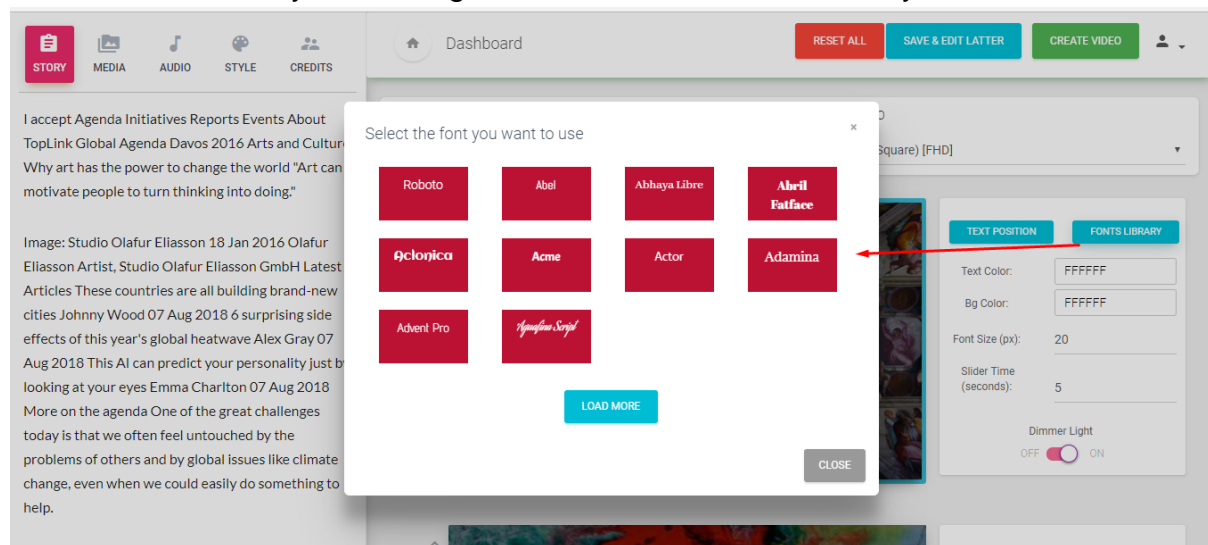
STORY MEDIA AUDIO STYLE CREDITS

Dashboard

RESET ALL SAVE & EDIT LATTER CREATE VIDEO

I accept Agenda Initiatives Reports Events About TopLink Global Agenda Davos 2016 Arts and Culture Why art has the power to change the world "Art can motivate people to turn thinking into doing."

Image: Studio Olafur Eliasson 18 Jan 2016 Olafur Eliasson Artist, Studio Olafur Eliasson GmbH Latest Articles These countries are all building brand-new cities Johnny Wood 07 Aug 2018 6 surprising side effects of this year's global heatwave Alex Gray 07 Aug 2018 This AI can predict your personality just by looking at your eyes Emma Charlton 07 Aug 2018 More on the agenda One of the great challenges today is that we often feel untouched by the problems of others and by global issues like climate change, even when we could easily do something to help.

Select the font you want to use

×

Roboto
Abel
Abhaya Libre
Abril Fatface
Aclonica
Acme
Actor
Adamina
Advent Pro
Aguafina Script

LOAD MORE

CLOSE

D

Square) [FHD]

TEXT POSITION
FONTS LIBRARY

Text Color: FFFFFF
Bg Color: FFFFFF
Font Size (px): 20
Slider Time (seconds): 5

Dimmer Light
OFF ON